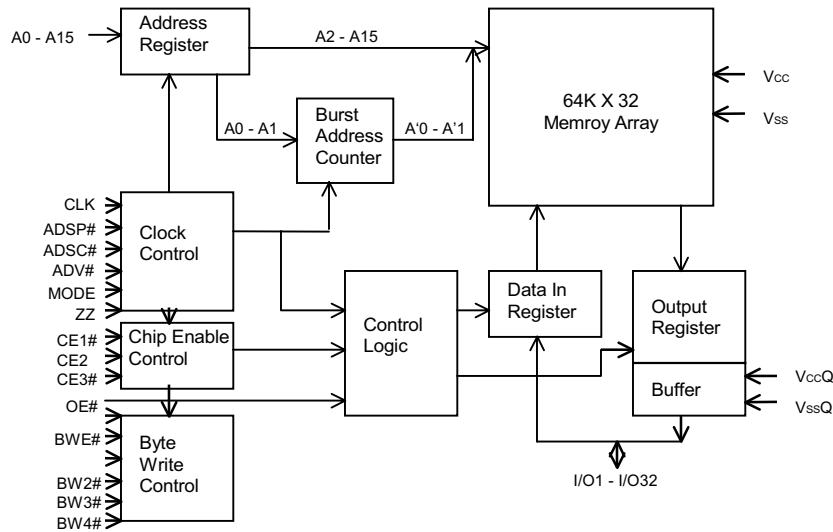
A0 - A15

Address Register

A2 - A15

A0 - A1

Burst Address Counter

A'0 - A'1

64K X 32 Memroy Array

Vcc

Vss

CLK
ADSP#
ADSC#
ADV#
MODE
ZZ

Clock Control

CE1#
CE2
CE3#

Chip Enable Control

OE#

BWE#

BW2#
BW3#
BW4#

Byte Write Control

Control Logic

Data In Register

Output Register

Buffer

VccQ

VssQ

I/O1 - I/O32